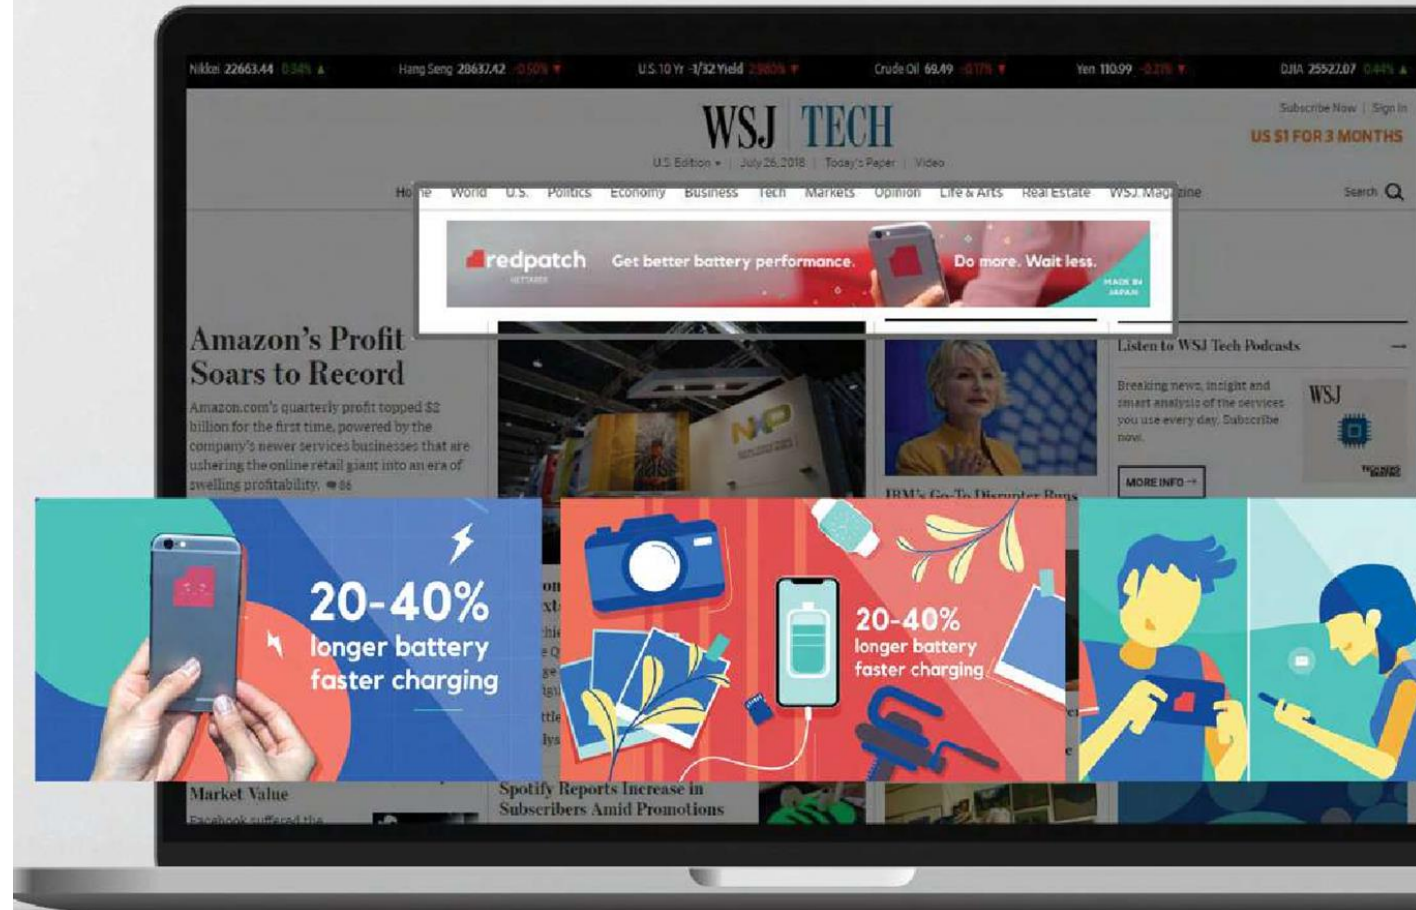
Nikkei 22663.44 0.34% ▲ Hang Seng 28637.42 -0.50% ▼ U.S. 10 Yr -1/32 Yield 2.980% ▼ Crude Oil 69.49 -0.17% ▼ Yen 110.99 -0.21% ▼ DJIA 25527.07 0.44% ▲

WSJ TECH

U.S. Edition ▾ | July 26, 2018 | Today's Paper | Video

Subscribe Now | Sign In

US $1 FOR 3 MONTHS

Ho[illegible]e World U.S. Politics Economy Business Tech Markets Opinion Life & Arts Real Estate WSJ. Mag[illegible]zine Search

redpatch BATTERIES Get better battery performance. Do more. Wait less. MADE IN JAPAN

Amazon's Profit Soars to Record

Amazon.com's quarterly profit topped $2 billion for the first time, powered by the company's newer services businesses that are ushering the online retail giant into an era of swelling profitability. 86

IBM's Go-To Disrupter Runs

Listen to WSJ Tech Podcasts →

Breaking news, insight and smart analysis of the services you use every day. Subscribe now.

MORE INFO →

WSJ

20-40% longer battery faster charging

20-40% longer battery faster charging

Market Value

Facebook suffered the

Spotify Reports Increase in Subscribers Amid Promotions